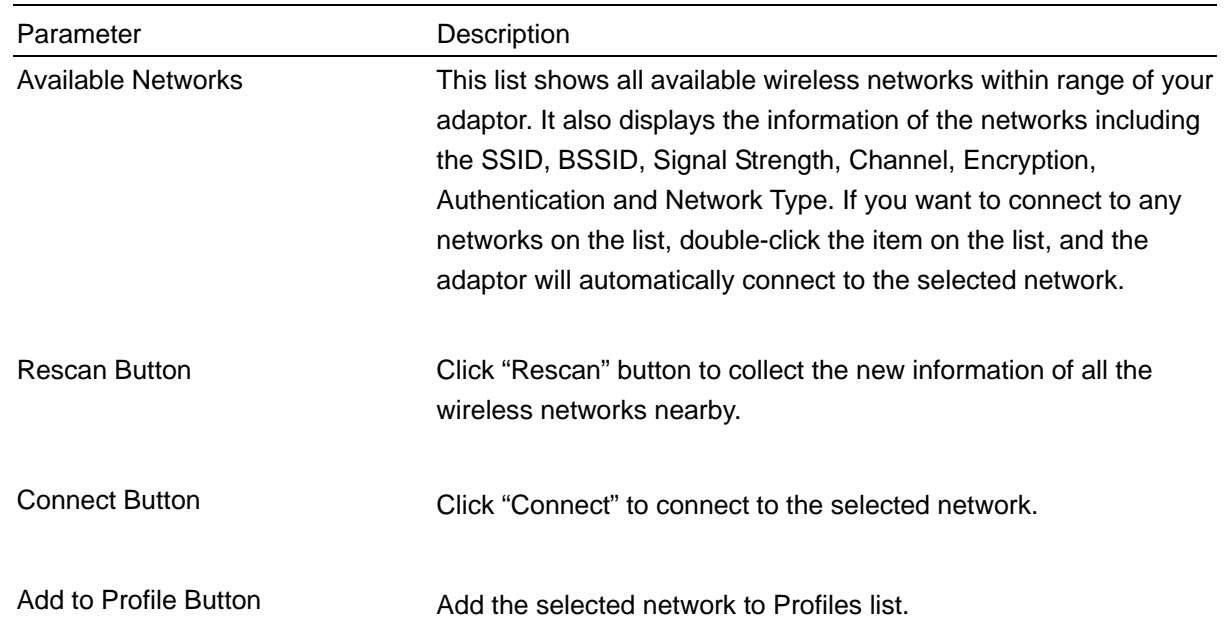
| Parameter | Description |
|---|---|
| Available Networks | This list shows all available wireless networks within range of your adaptor. It also displays the information of the networks including the SSID, BSSID, Signal Strength, Channel, Encryption, Authentication and Network Type. If you want to connect to any networks on the list, double-click the item on the list, and the adaptor will automatically connect to the selected network. |
| Rescan Button | Click “Rescan” button to collect the new information of all the wireless networks nearby. |
| Connect Button | Click “Connect” to connect to the selected network. |
| Add to Profile Button | Add the selected network to Profiles list. |